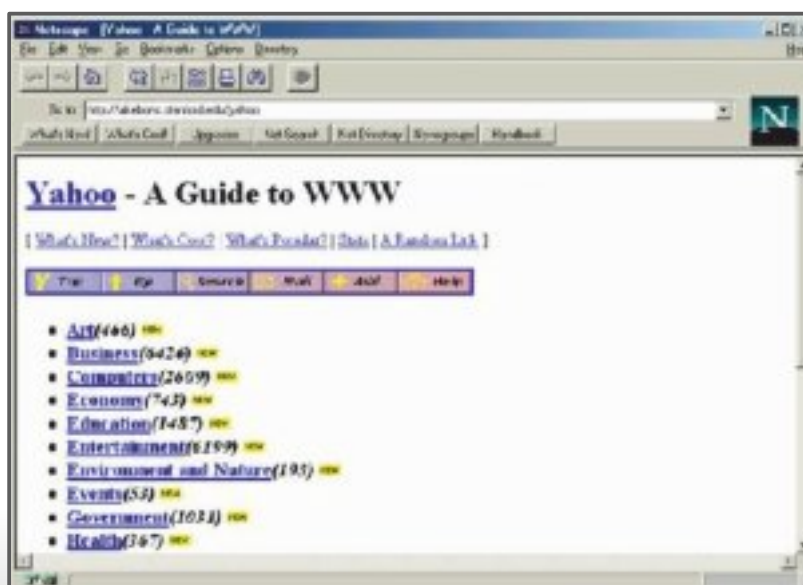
Netscape - [Yahoo - A Guide to WWW]
File Edit View Go Bookmarks Options Directory
Go to: http://akebono.stanford.edu/yahoo
What's New! What's Cool! Upgrades Net Search Net Directory Newsgroups Handbook

Yahoo - A Guide to WWW

[ What's New? | What's Cool? | What's Popular? | Stats | A Random Link ]

Top Up Search Mail Add Help

- Art(466) new
- Business(6424) new
- Computers(2659) new
- Economy(743) new
- Education(1487) new
- Entertainment(6199) new
- Environment and Nature(195) new
- Events(53) new
- Government(1038) new
- Health(367) new